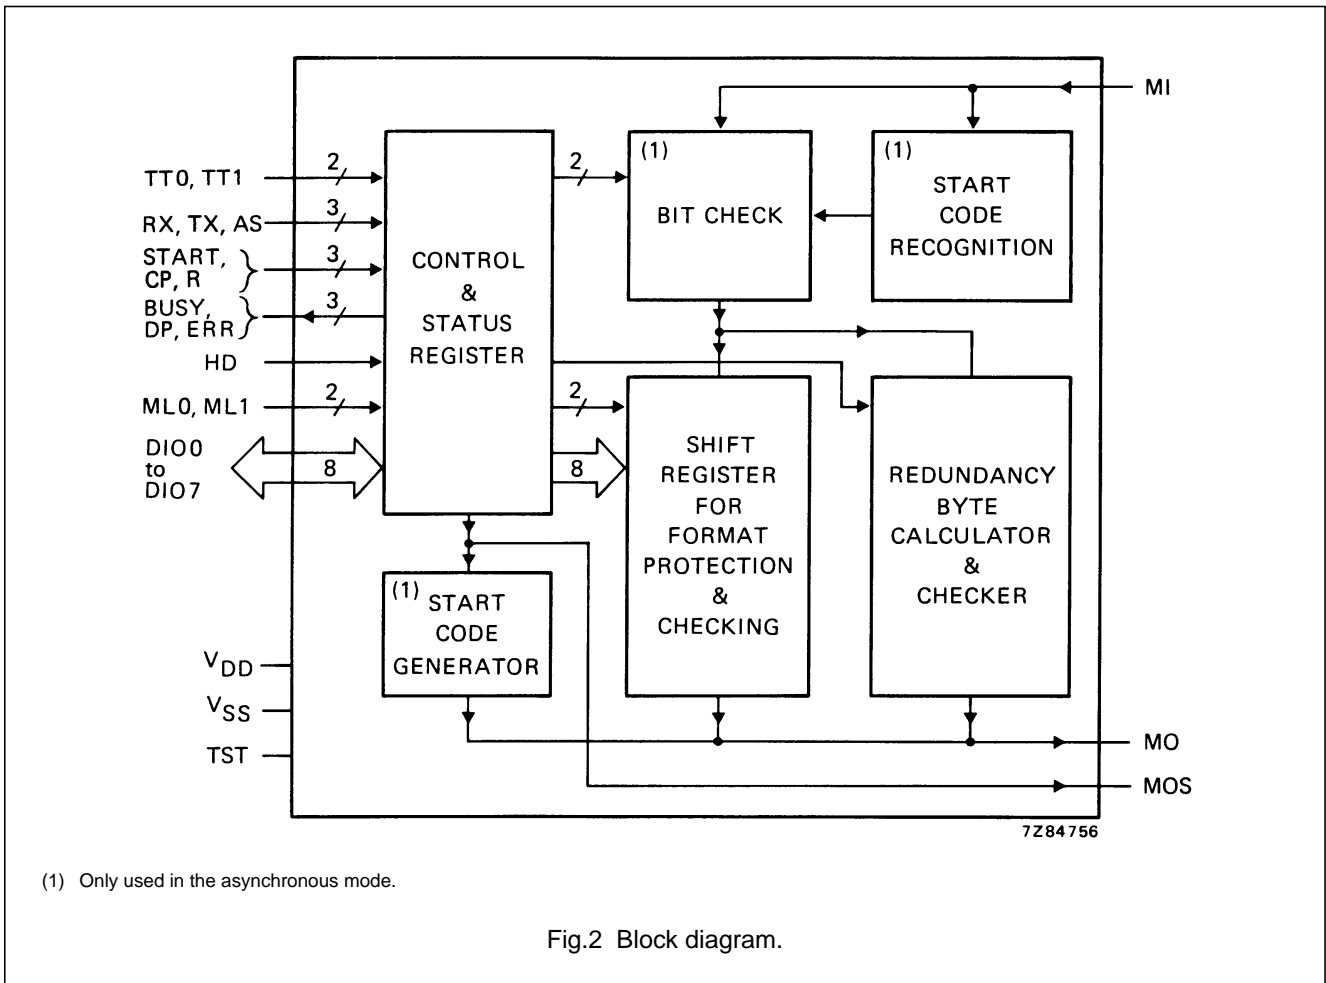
MI

TT0, TT1
2

RX, TX, AS
3

START, CP, R
3

BUSY, DP, ERR
3

HD

ML0, ML1
2

DIO0 to DIO7
8

CONTROL & STATUS REGISTER

2

(1) BIT CHECK

(1) START CODE RECOGNITION

2

8

SHIFT REGISTER FOR FORMAT PROTECTION & CHECKING

REDUNDANCY BYTE CALCULATOR & CHECKER

(1) START CODE GENERATOR

$V_{DD}$

$V_{SS}$

TST

MO

MOS

7Z84756

(1) Only used in the asynchronous mode.

Fig.2 Block diagram.